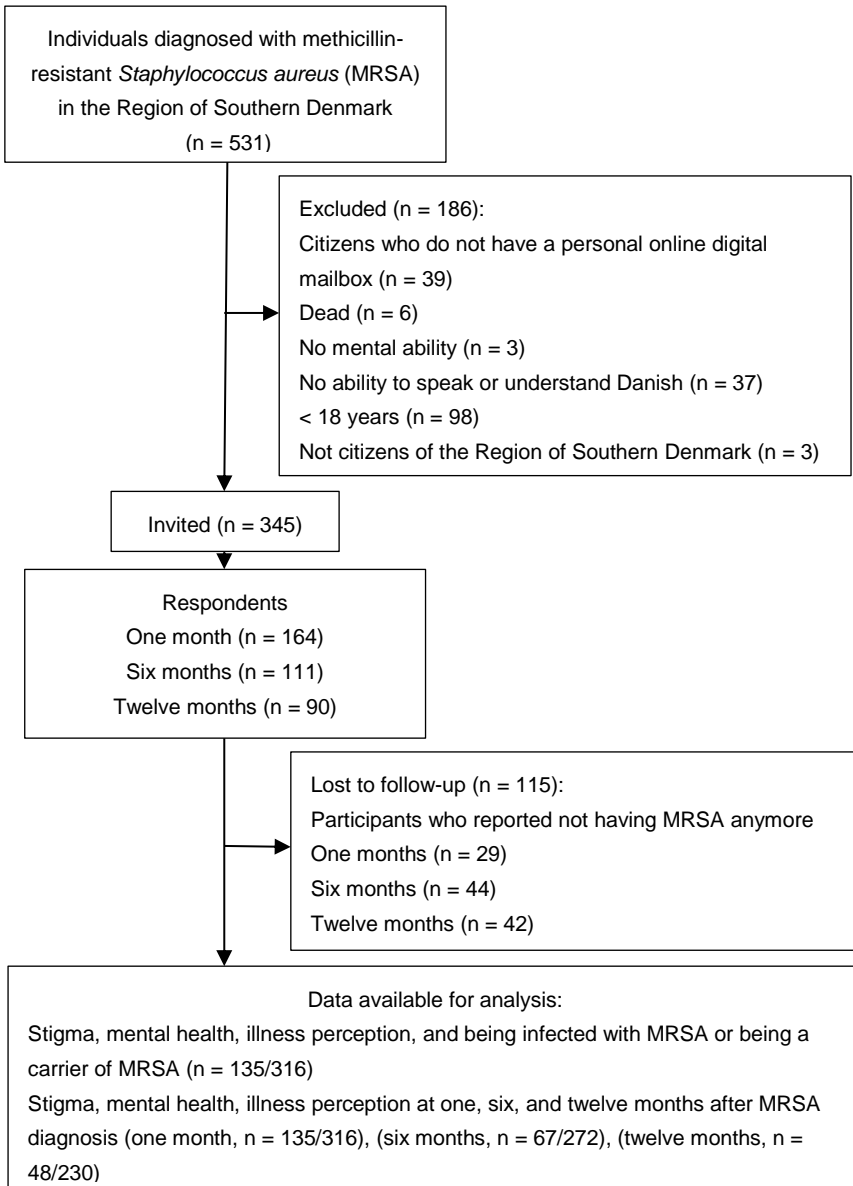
Individuals diagnosed with methicillin-resistant *Staphylococcus aureus* (MRSA) in the Region of Southern Denmark
(n = 531)

Excluded (n = 186):
Citizens who do not have a personal online digital mailbox (n = 39)
Dead (n = 6)
No mental ability (n = 3)
No ability to speak or understand Danish (n = 37)
< 18 years (n = 98)
Not citizens of the Region of Southern Denmark (n = 3)

Invited (n = 345)

Respondents
One month (n = 164)
Six months (n = 111)
Twelve months (n = 90)

Lost to follow-up (n = 115):
Participants who reported not having MRSA anymore
One months (n = 29)
Six months (n = 44)
Twelve months (n = 42)

Data available for analysis:
Stigma, mental health, illness perception, and being infected with MRSA or being a carrier of MRSA (n = 135/316)
Stigma, mental health, illness perception at one, six, and twelve months after MRSA diagnosis (one month, n = 135/316), (six months, n = 67/272), (twelve months, n = 48/230)